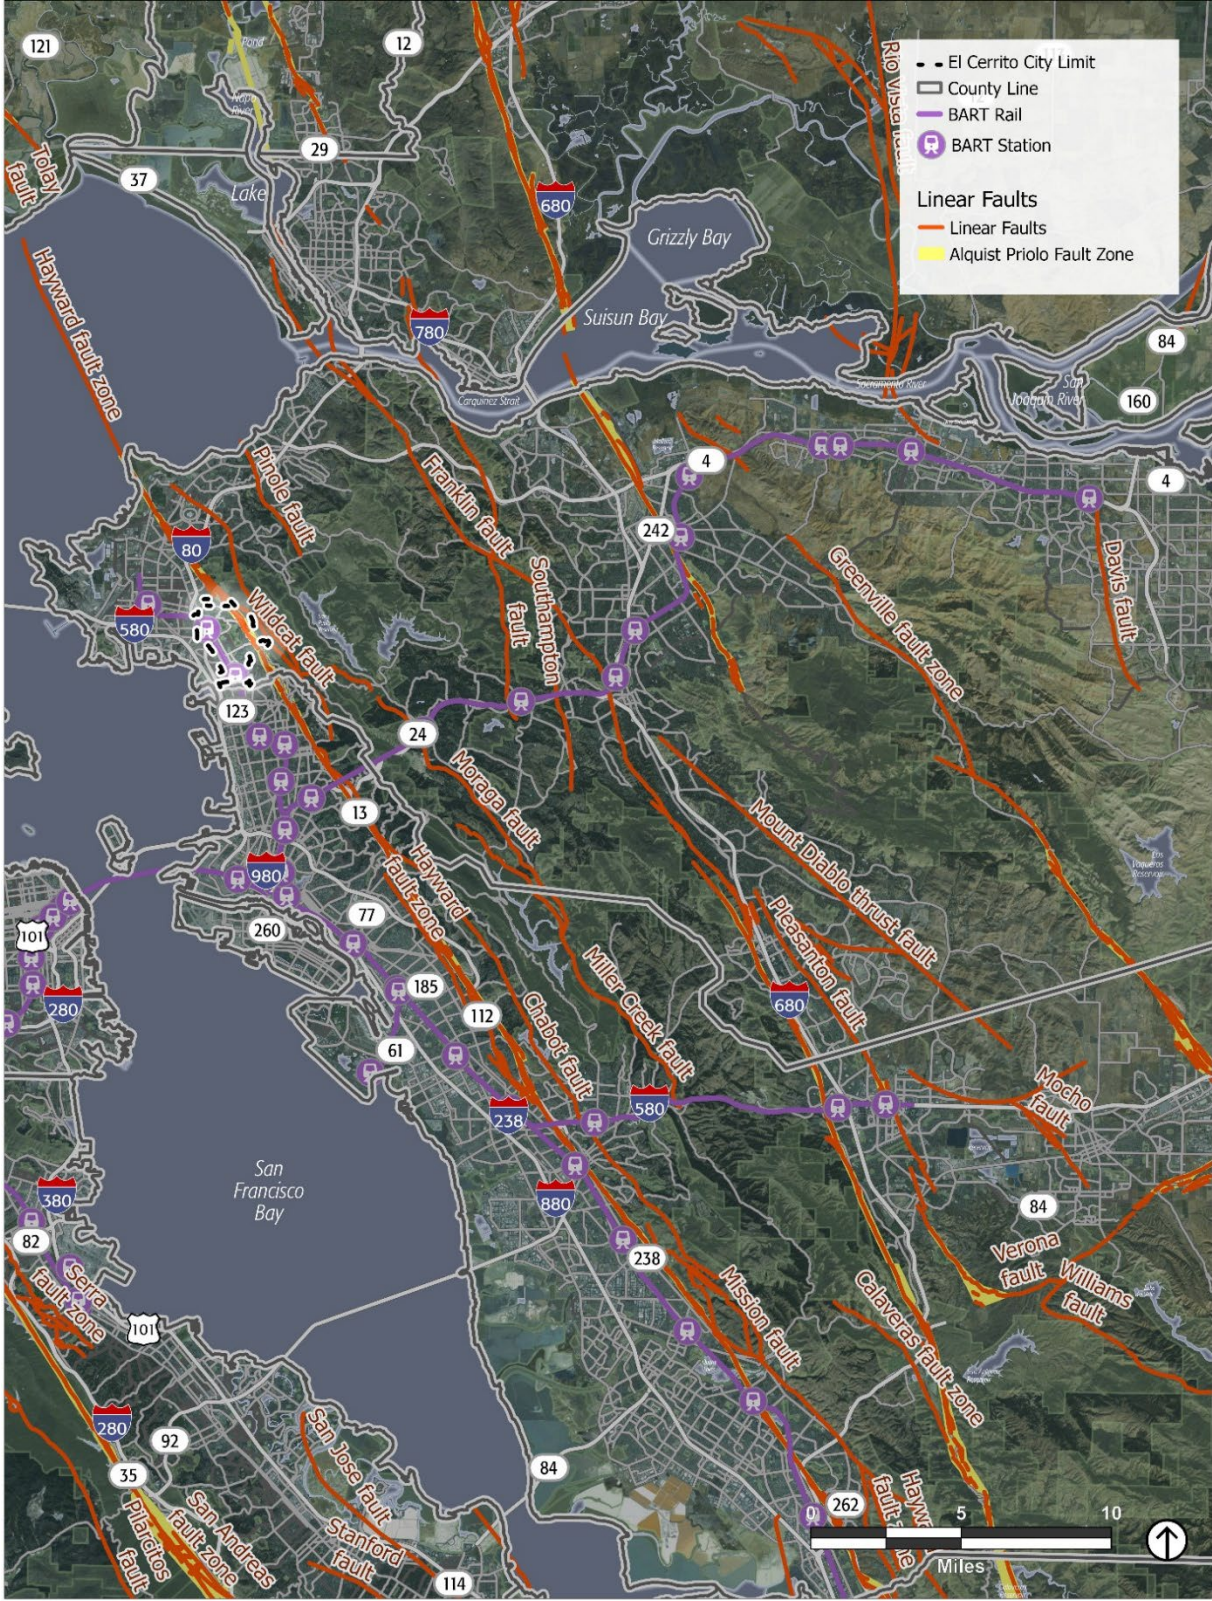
El Cerrito City Limit
County Line
BART Rail
BART Station

Linear Faults
Linear Faults
Alquist Priolo Fault Zone

121
12
29
37
680
780
Grizzly Bay
Suisun Bay
Carquinez Strait
Sacramento River
San Joaquin River
84
160
4
4
242
Lake
Pond
Tolay fault
Hayward fault zone
Rio Vista fault
Pinole fault
Franklin fault
Southampton fault
Greenville fault zone
Davis fault
80
580
Wildcat fault
123
24
13
Moraga fault
Mount Diablo thrust fault
Hayward fault zone
980
77
260
101
280
185
112
61
Chabot fault
Miller Creek fault
Pleasanton fault
680
Los Vaqueros Reservoir
Mocho fault
580
238
880
238
84
Verona fault
Williams fault
San Francisco Bay
380
82
Serra fault zone
101
Mission fault
Calaveras fault zone
280
92
35
84
San Jose fault
Stanford fault
San Andreas fault zone
Pilarcitos fault
114
262
Hayward fault zone
0
5
10
Miles